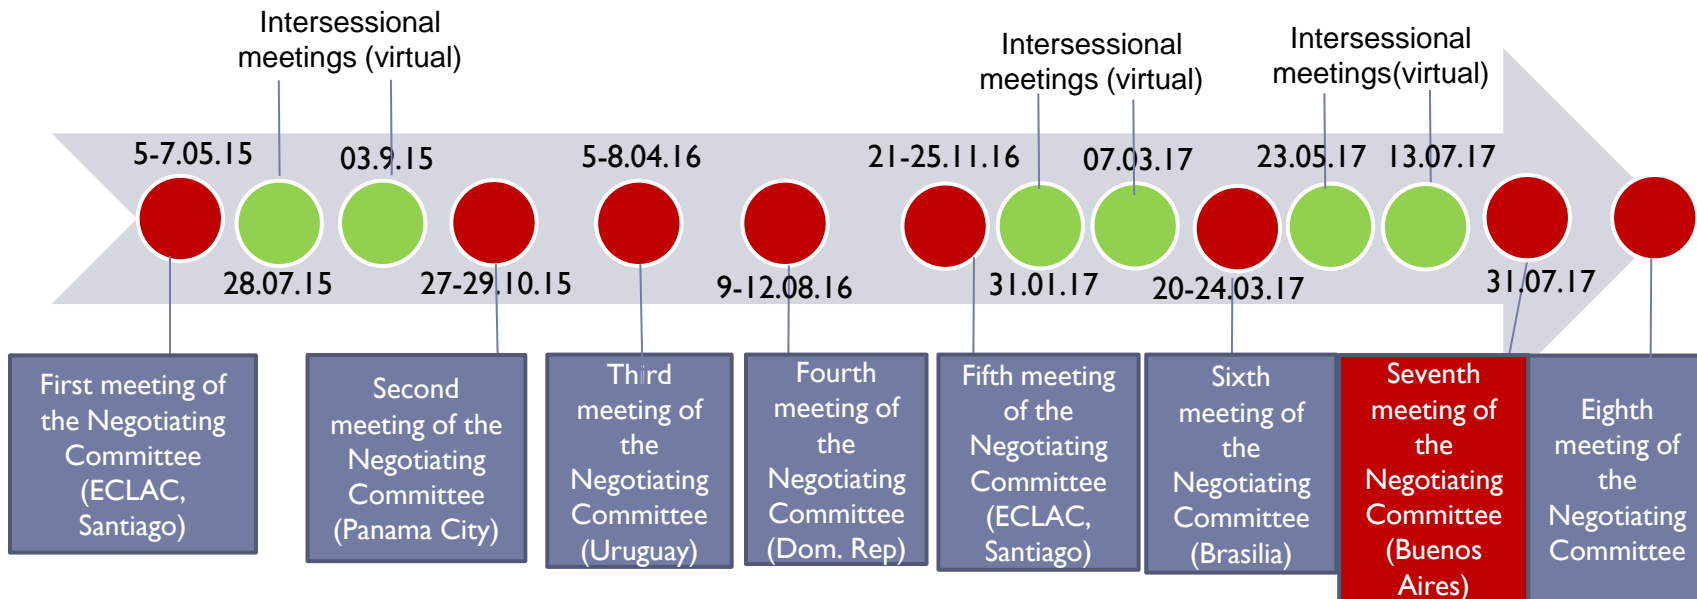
Intersessional meetings (virtual)

Intersessional meetings (virtual)

Intersessional meetings(virtual)

5-7.05.15

03.9.15

5-8.04.16

21-25.11.16

07.03.17

23.05.17

13.07.17

28.07.15

27-29.10.15

9-12.08.16

31.01.17

20-24.03.17

31.07.17

First meeting of the Negotiating Committee (ECLAC, Santiago)

Second meeting of the Negotiating Committee (Panama City)

Third meeting of the Negotiating Committee (Uruguay)

Fourth meeting of the Negotiating Committee (Dom. Rep)

Fifth meeting of the Negotiating Committee (ECLAC, Santiago)

Sixth meeting of the Negotiating Committee (Brasilia)

Seventh meeting of the Negotiating Committee (Buenos Aires)

Eighth meeting of the Negotiating Committee